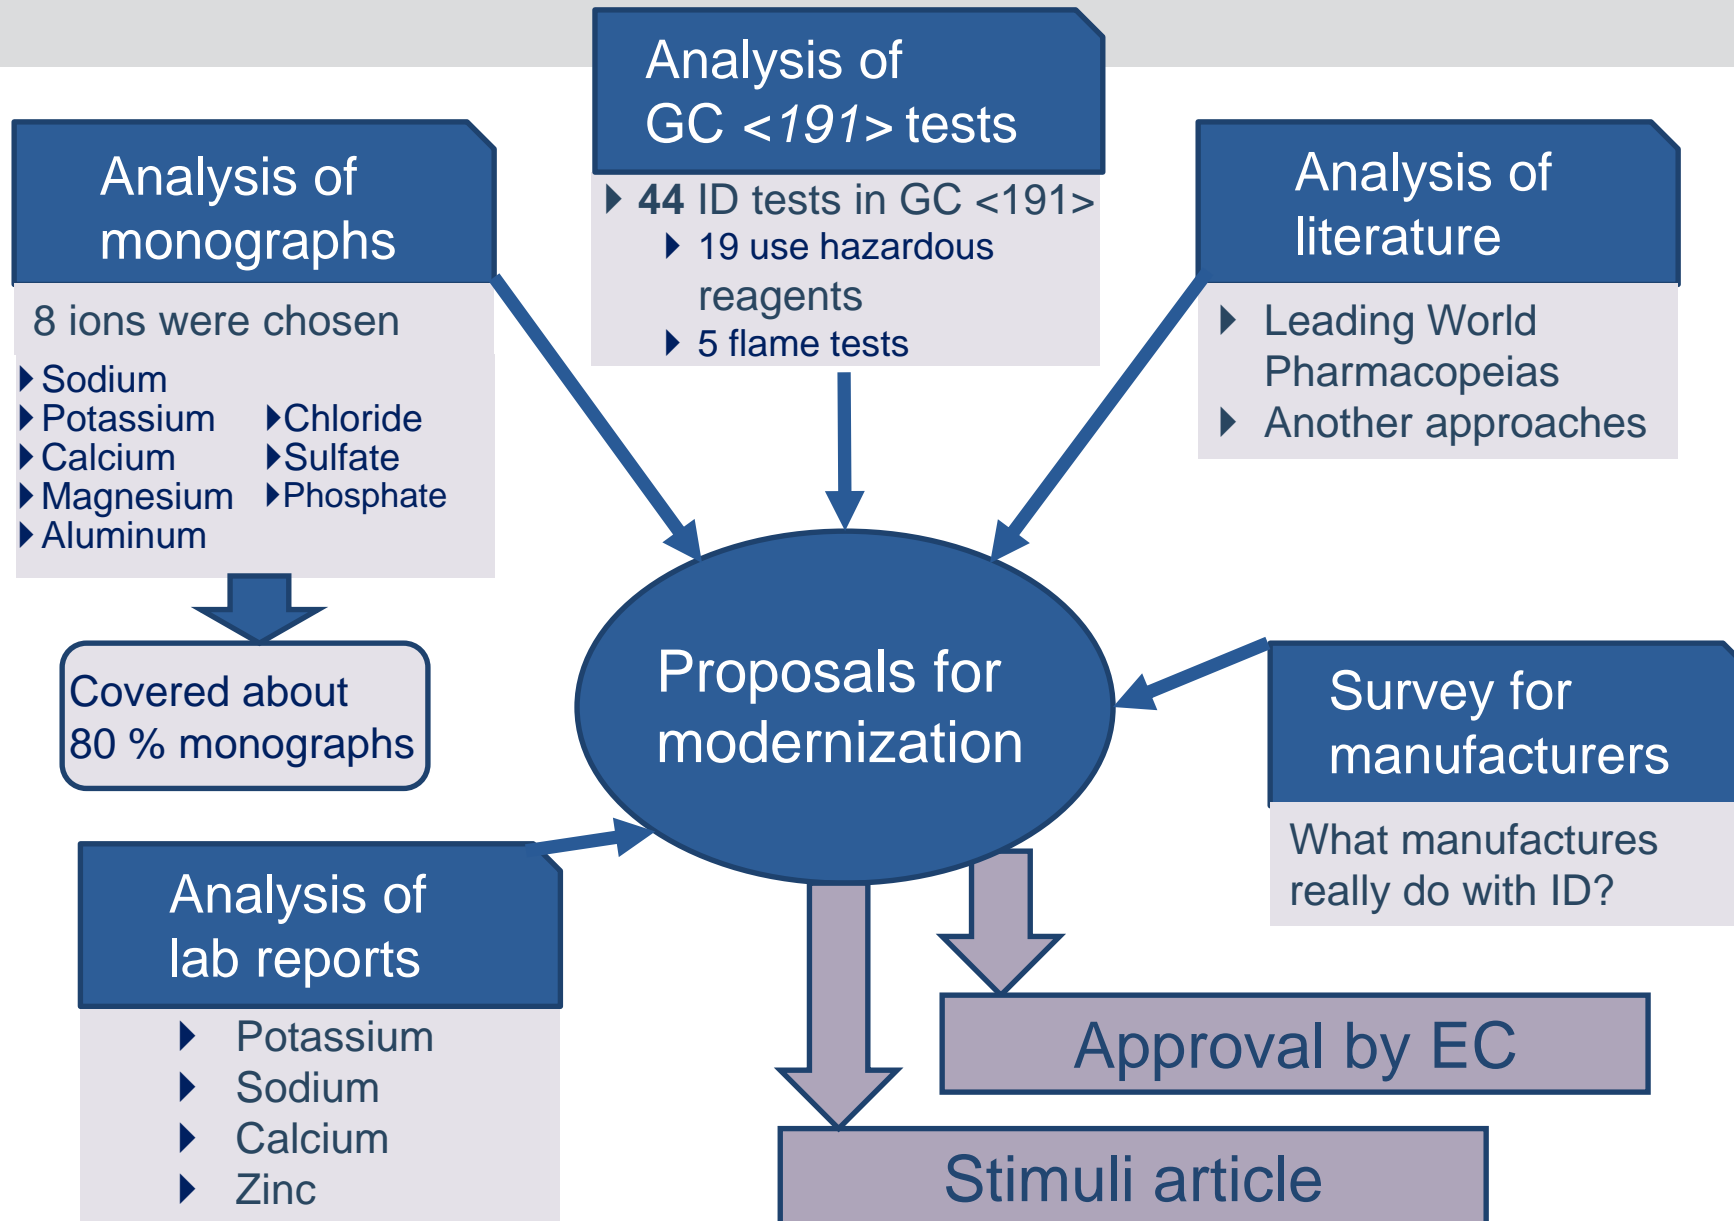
Analysis of GC <191> tests

44 ID tests in GC <191>
19 use hazardous reagents
5 flame tests

Analysis of monographs

8 ions were chosen

Sodium
Potassium
Calcium
Magnesium
Aluminum

Chloride
Sulfate
Phosphate

Covered about 80 % monographs

Analysis of literature

Leading World Pharmacopeias
Another approaches

Proposals for modernization

Survey for manufacturers

What manufactures really do with ID?

Analysis of lab reports

Potassium
Sodium
Calcium
Zinc

Approval by EC

Stimuli article